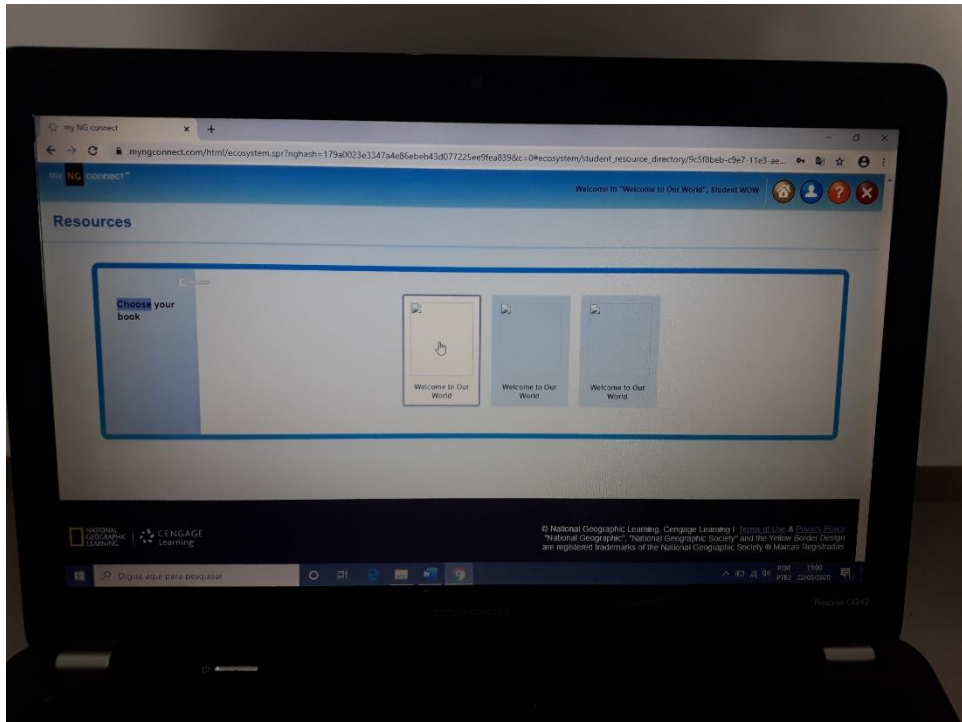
my NG connect
myngconnect.com/html/ecosystem.spr?nghash=179a0023e3347a4e86ebeb43d077225ee9fea839&c=0#ecosystem/student_resource_directory/9c5f8beb-c9e7-11e3-ae...

my NG connect

Welcome to "Welcome to Our World", Student WOW

Resources

Choose your book

Welcome to Our World

Welcome to Our World

Welcome to Our World

NATIONAL GEOGRAPHIC LEARNING | CENGAGE Learning

© National Geographic Learning, Cengage Learning | Terms of Use & Privacy Policy
"National Geographic", "National Geographic Society" and the Yellow Border Design are registered trademarks of the National Geographic Society ® Marcas Registradas

Digite aqui para pesquisar

POR PTB2 19:00 22/03/2020

Presario CQ42